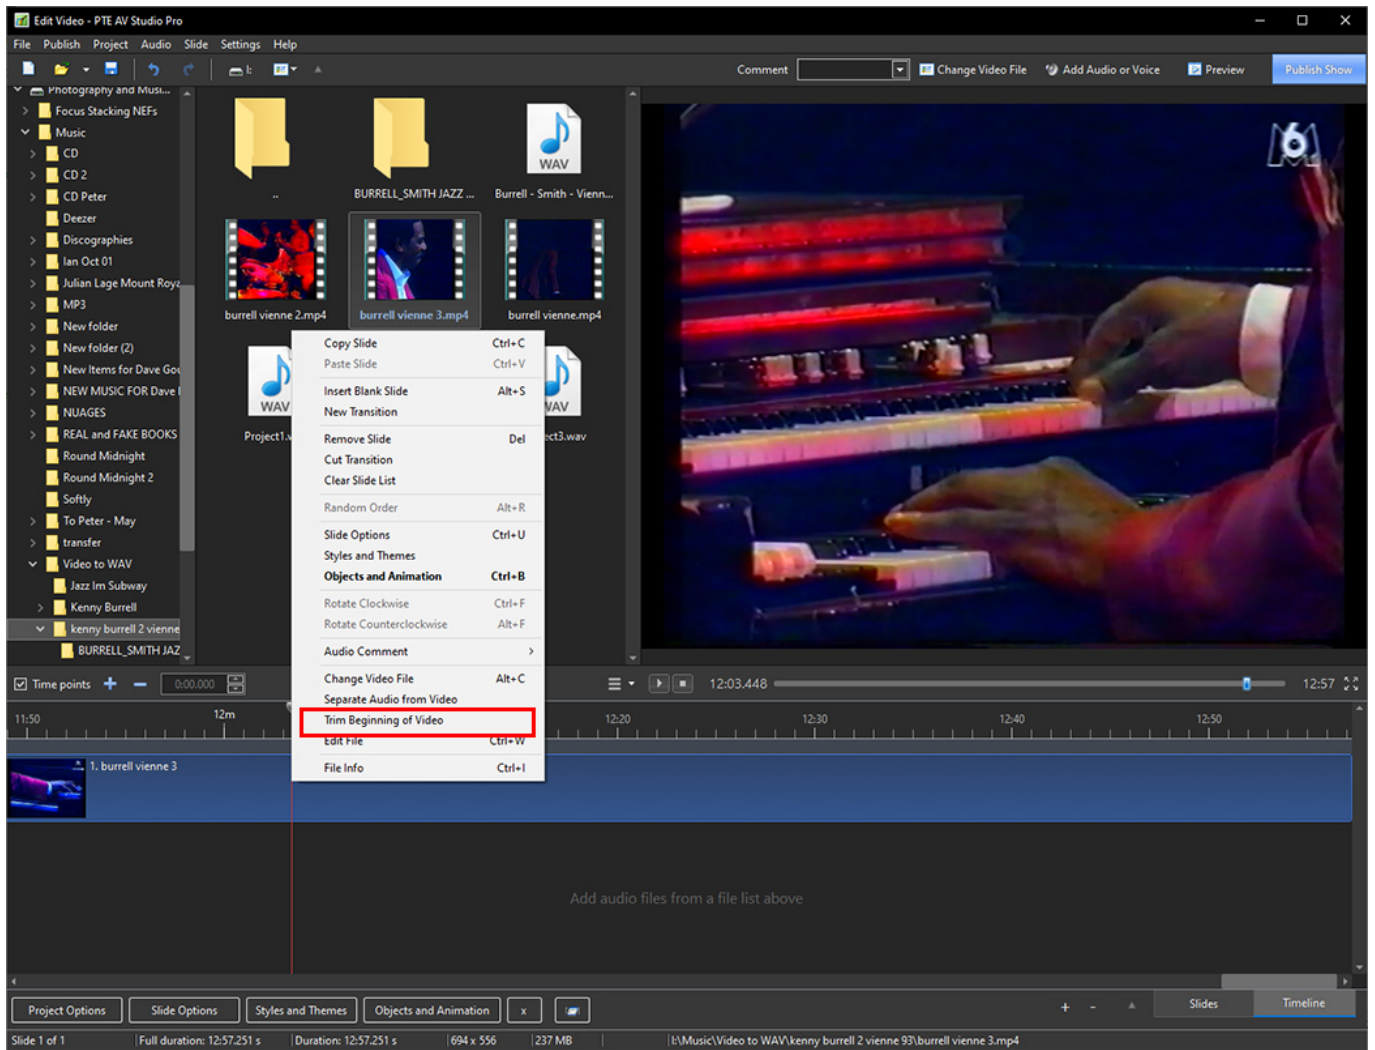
Edit Video - PTE AV Studio Pro

File Publish Project Audio Slide Settings Help

Comment Change Video File Add Audio or Voice Preview Publish Show

Photography and Musi...
Focus Stacking NEFs
Music
CD
CD 2
CD Peter
Deezer
Discographies
Ian Oct 01
Julian Lage Mount Roya
MP3
New folder
New folder (2)
New Items for Dave Go
NEW MUSIC FOR Dave
NUAGES
REAL and FAKE BOOKS
Round Midnight
Round Midnight 2
Softly
To Peter - May
transfer
Video to WAV
Jazz Im Subway
Kenny Burrell
kenny burrell 2 vienne
BURRELL_SMITH JAZ

..
BURRELL_SMITH JAZZ ...
WAV
Burrell - Smith - Vienn...
burrell vienne 2.mp4
burrell vienne 3.mp4
burrell vienne.mp4
WAV
Project1.
WAV
ct3.wav

Copy Slide Ctrl+C
Paste Slide Ctrl+V
Insert Blank Slide Alt+S
New Transition
Remove Slide Del
Cut Transition
Clear Slide List
Random Order Alt+R
Slide Options Ctrl+U
Styles and Themes
Objects and Animation Ctrl+B
Rotate Clockwise Ctrl+F
Rotate Counterclockwise Alt+F
Audio Comment
Change Video File Alt+C
Separate Audio from Video
Trim Beginning of Video
Edit File Ctrl+W
File Info Ctrl+I

M6

Time points 0:00.000
12:03.448 12:57

11:50 12m 12:20 12:30 12:40 12:50

1. burrell vienne 3

Add audio files from a file list above

Project Options Slide Options Styles and Themes Objects and Animation x
+ - Slides Timeline

Slide 1 of 1 Full duration: 12:57.251 s Duration: 12:57.251 s 694 x 556 237 MB I:\Music\Video to WAV\kenny burrell 2 vienne 93\burrell vienne 3.mp4